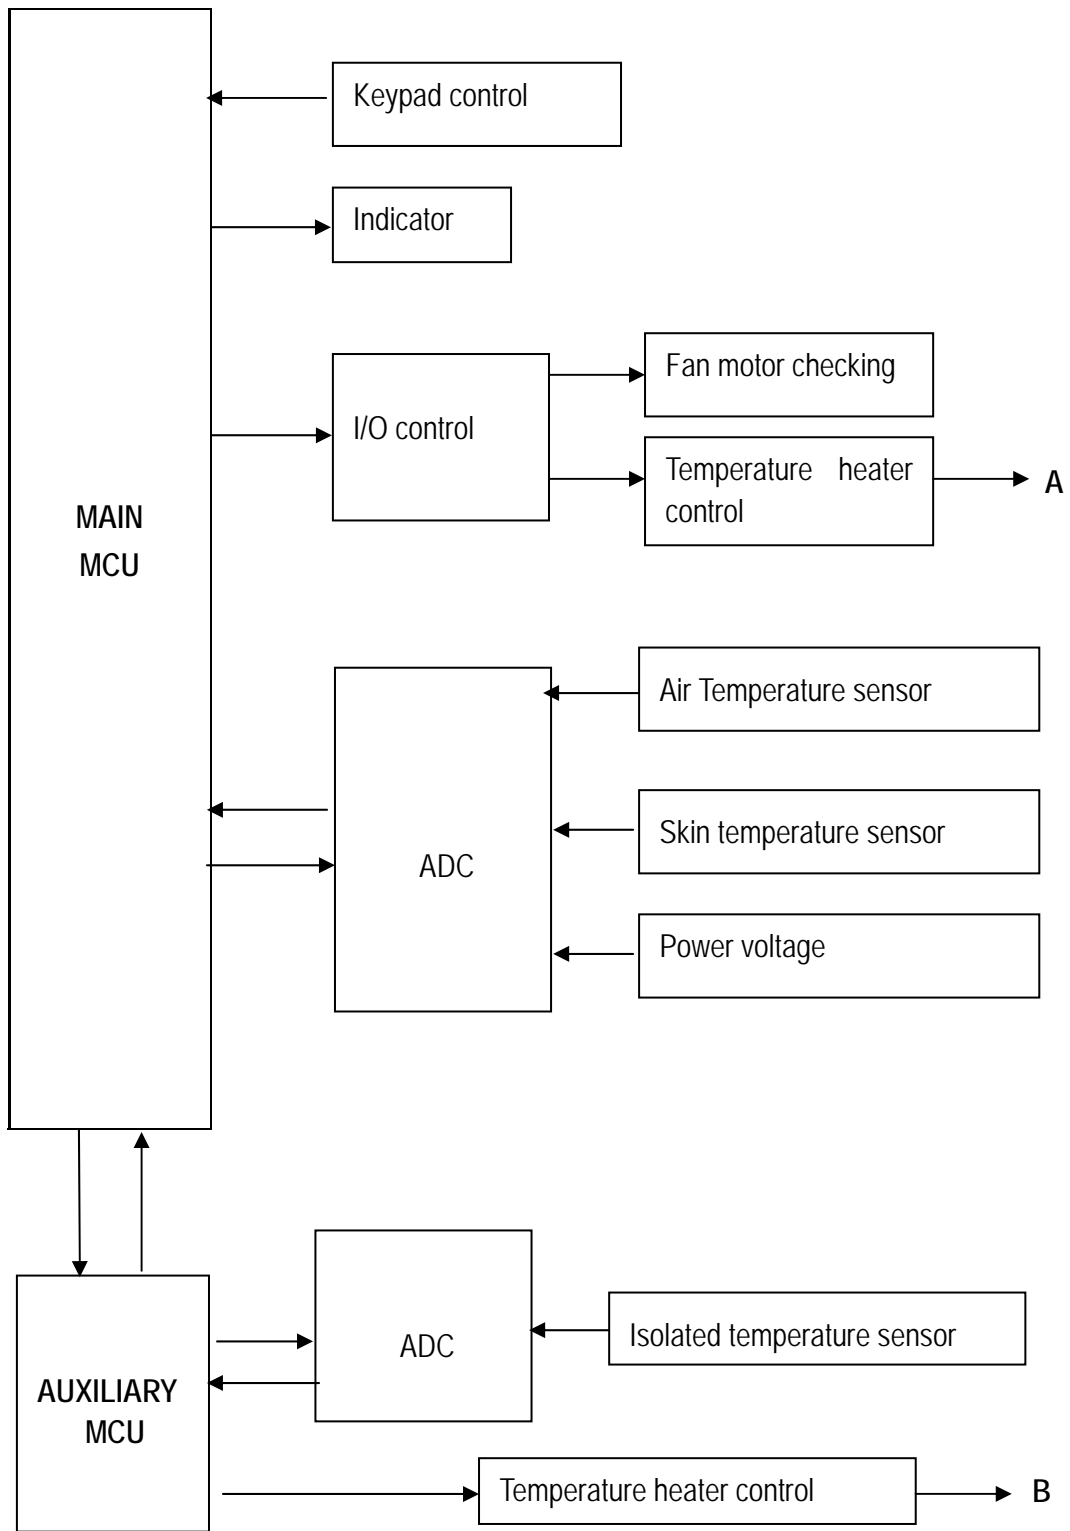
Keypad control

Indicator

I/O control

Fan motor checking

Temperature heater control

A

MAIN
MCU

Air Temperature sensor

ADC

Skin temperature sensor

Power voltage

AUXILIARY
MCU

ADC

Isolated temperature sensor

Temperature heater control

B